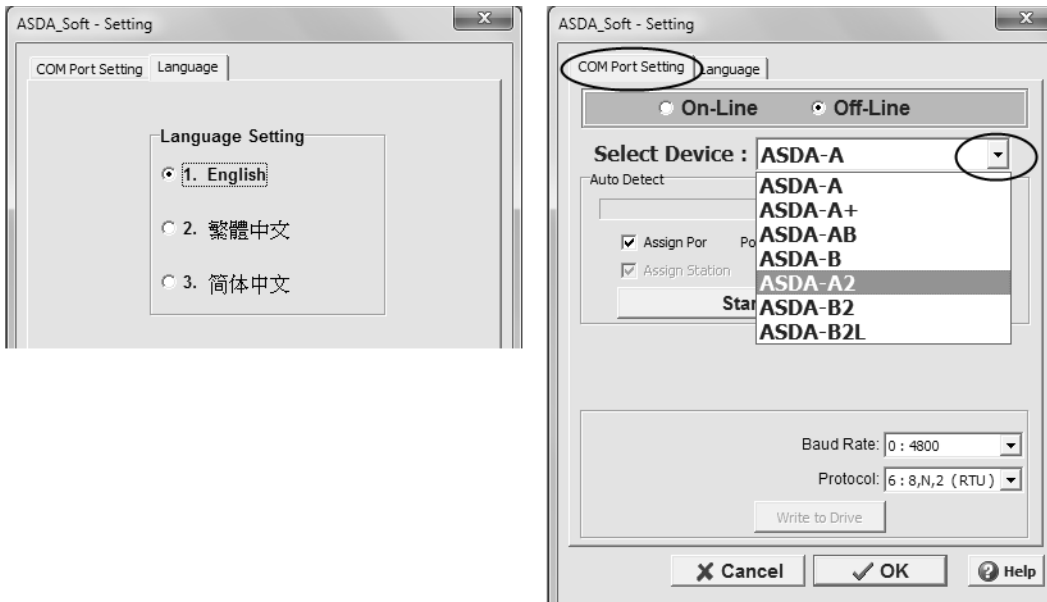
ASDA_Soft - Setting

COM Port Setting Language

Language Setting

1. English

2. 繁體中文

3. 简体中文

ASDA_Soft - Setting

COM Port Setting Language

On-Line Off-Line

Select Device : ASDA-A

Auto Detect

ASDA-A
ASDA-A+
ASDA-AB
ASDA-B
ASDA-A2
ASDA-B2
ASDA-B2L

Assign Por Po

Assign Station

Star

Baud Rate: 0 : 4800

Protocol: 6 : 8,N,2 (RTU)

Write to Drive

Cancel

OK

Help